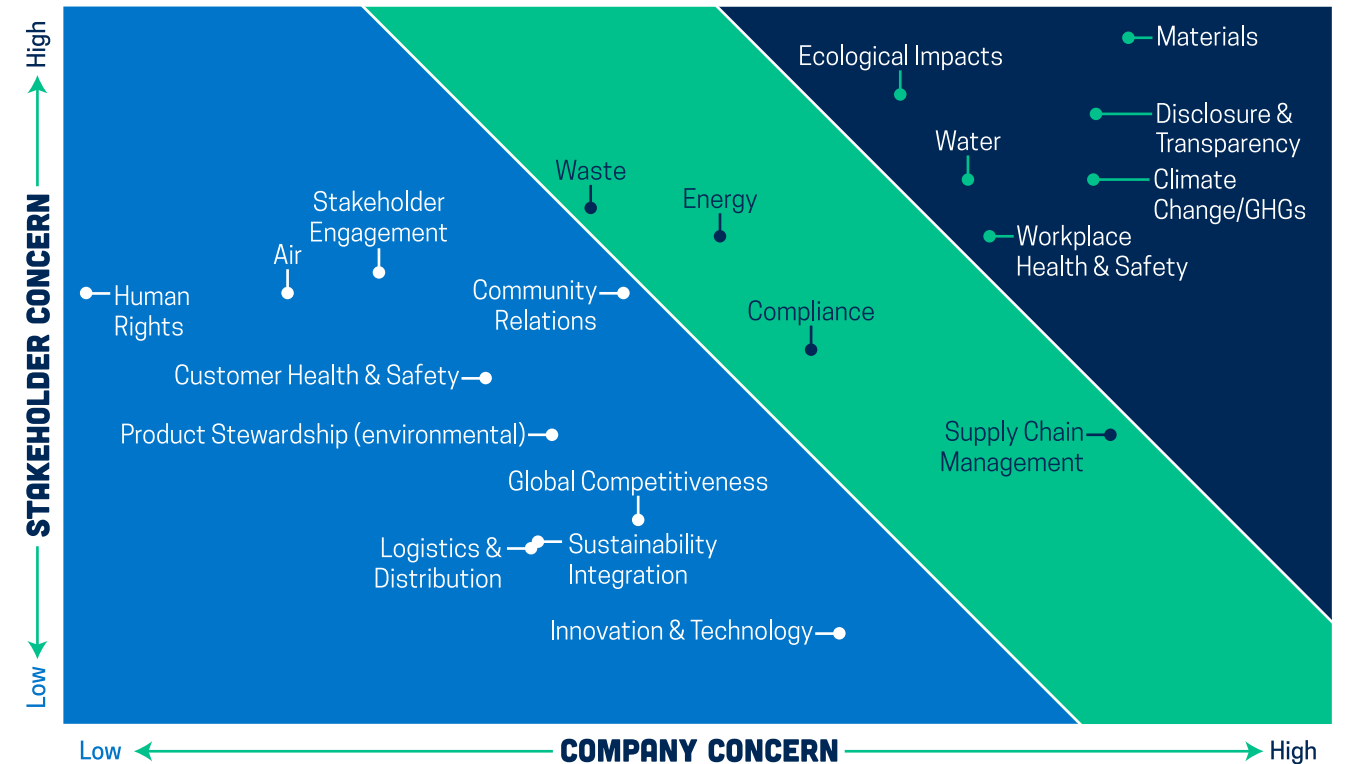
High

STAKEHOLDER CONCERN

Low

Materials

Ecological Impacts

Disclosure & Transparency

Water

Climate Change/GHGs

Waste

Energy

Workplace Health & Safety

Stakeholder Engagement

Air

Human Rights

Community Relations

Compliance

Customer Health & Safety

Product Stewardship (environmental)

Supply Chain Management

Global Competitiveness

Logistics & Distribution

Sustainability Integration

Innovation & Technology

Low

COMPANY CONCERN

High